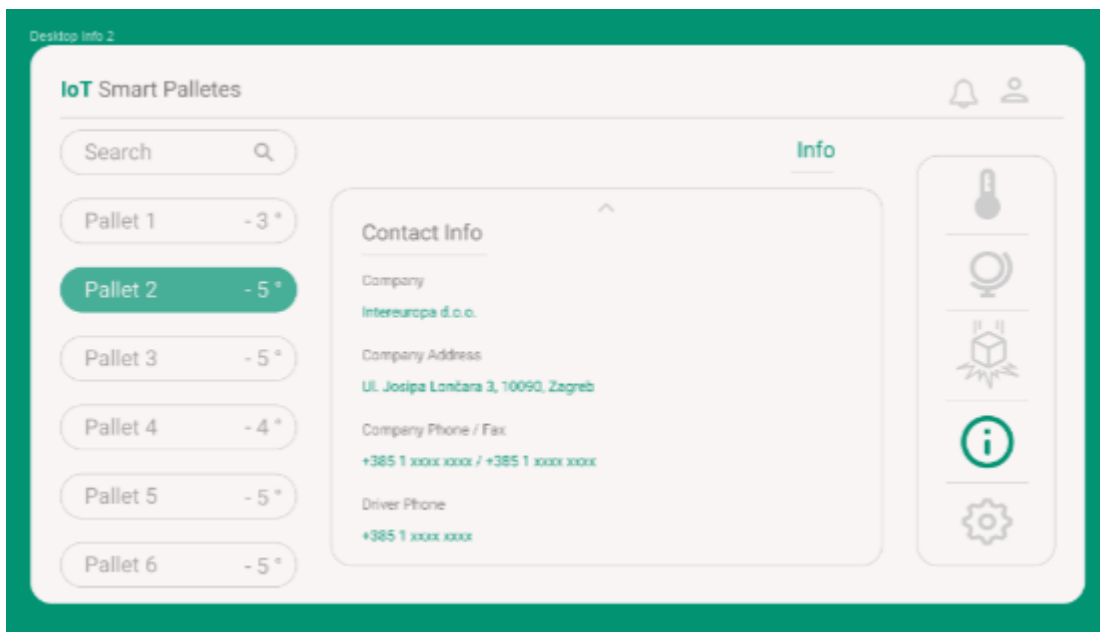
Desktop Info 2

IoT Smart Palletes

Search

Pallet 1 - 3 °

Pallet 2 - 5 °

Pallet 3 - 5 °

Pallet 4 - 4 °

Pallet 5 - 5 °

Pallet 6 - 5 °

Info

Contact Info

Company

Intereuropa d.o.o.

Company Address

Ul. Josipa Lončara 3, 10090, Zagreb

Company Phone / Fax

+385 1 xxxx xxxx / +385 1 xxxx xxxx

Driver Phone

+385 1 xxxx xxxx